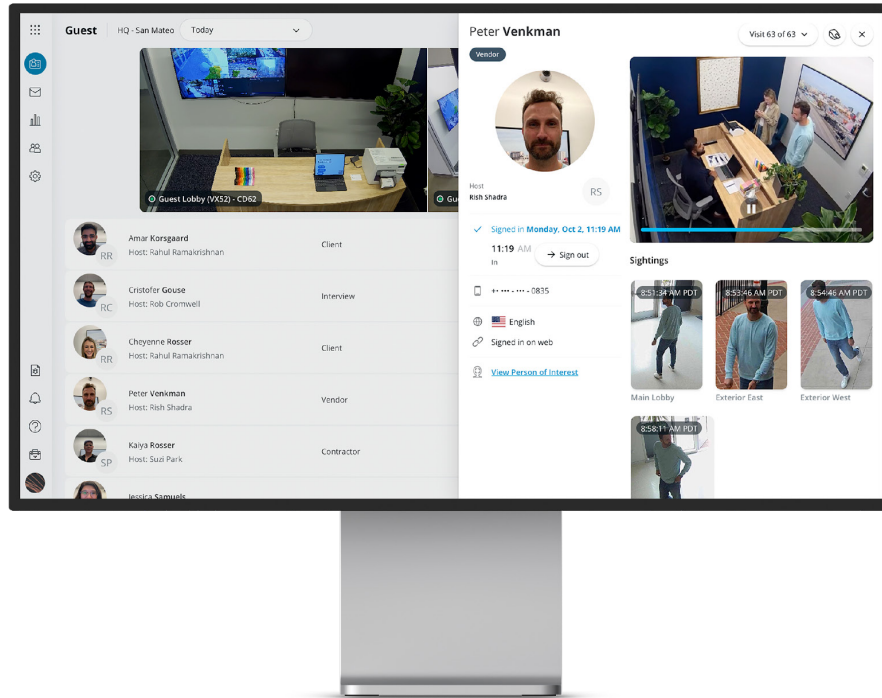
Guest HQ - San Mateo Today

Guest Lobby (VX52) - CD62

Gue

Amar Korsgaard
Host: Rahul Ramakrishnan
RR
Client

Cristofer Gouse
Host: Rob Cromwell
RC
Interview

Cheyenne Rosser
Host: Rahul Ramakrishnan
RR
Client

Peter Venkman
Host: Rish Shadra
RS
Vendor

Kaiya Rosser
Host: Suzi Park
SP
Contractor

Jessica Samuels

Peter Venkman
Vendor
Visit 63 of 63

Host
Rish Shadra
RS

Signed in Monday, Oct 2, 11:19 AM
11:19 AM
In
Sign out

+• ••• - ••• - 0835

English

Signed in on web

View Person of Interest

Sightings

8:51:34 AM PDT
Main Lobby

8:53:46 AM PDT
Exterior East

8:54:46 AM PDT
Exterior West

8:58:11 AM PDT